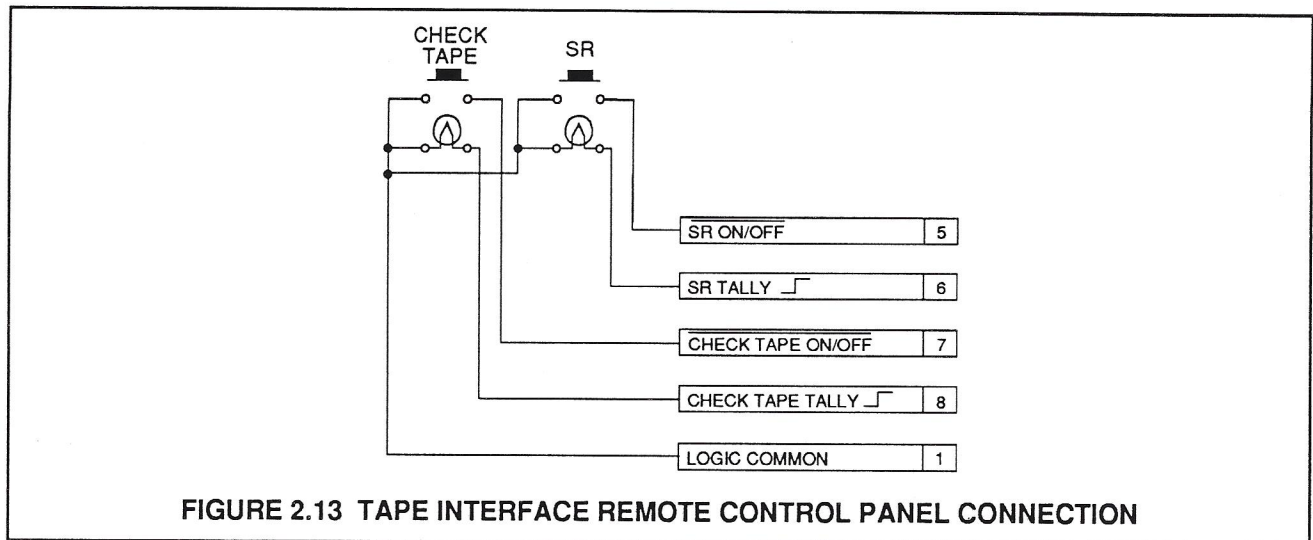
CHECK TAPE

SR

| | |
|---|---|
| $\overline{\text{SR ON/OFF}}$ | 5 |
| SR TALLY ⎍ | 6 |
| $\overline{\text{CHECK TAPE ON/OFF}}$ | 7 |
| CHECK TAPE TALLY ⎍ | 8 |
| LOGIC COMMON | 1 |

FIGURE 2.13 TAPE INTERFACE REMOTE CONTROL PANEL CONNECTION